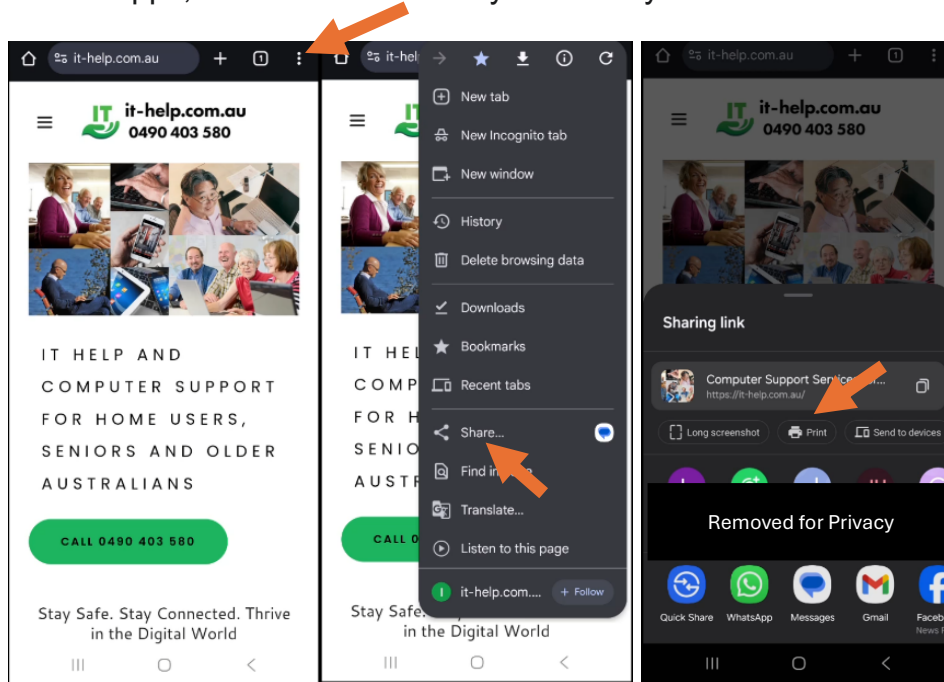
it-help.com.au

IT it-help.com.au 0490 403 580

IT HELP AND COMPUTER SUPPORT FOR HOME USERS, SENIORS AND OLDER AUSTRALIANS

CALL 0490 403 580

Stay Safe. Stay Connected. Thrive in the Digital World

it-hel

IT HEL
COMP
FOR H
SENIO
AUST

CALL 0

Stay Safe.
in the Digital World

New tab
New Incognito tab
New window
History
Delete browsing data
Downloads
Bookmarks
Recent tabs
Share...
Find in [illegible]
Translate...
Listen to this page
it-help.com....
+ Follow

it-help.com.au

IT it-help.com.au 0490 403 580

Sharing link

Computer Support Service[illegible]
https://it-help.com.au/

Long screenshot
Print
Send to devices

Removed for Privacy

Quick Share
WhatsApp
Messages
Gmail
Faceb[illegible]
News F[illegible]